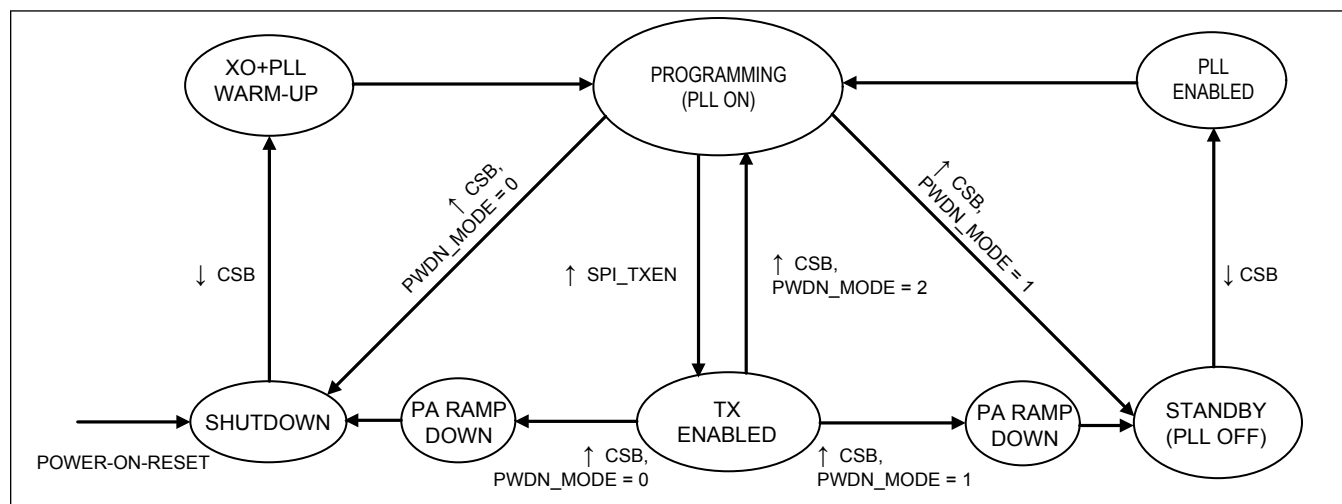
XO+PLL WARM-UP

PROGRAMMING (PLL ON)

PLL ENABLED

↑ CSB, PWDN_MODE = 0

↓ CSB

↑ SPI_TXEN

↑ CSB, PWDN_MODE = 2

↑ CSB, PWDN_MODE = 1

↓ CSB

SHUTDOWN

PA RAMP DOWN

TX ENABLED

PA RAMP DOWN

STANDBY (PLL OFF)

POWER-ON-RESET

↑ CSB, PWDN_MODE = 0

↑ CSB, PWDN_MODE = 1